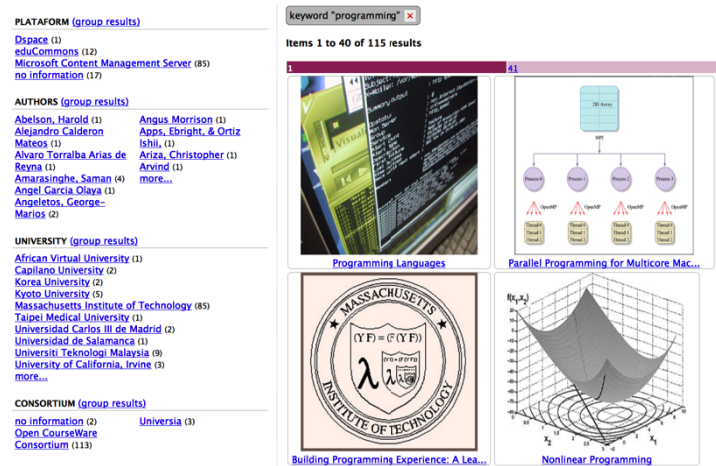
PLATAFORM (group results)
Dspace (1)
eduCommons (12)
Microsoft Content Management Server (85)
no information (17)

AUTHORS (group results)
Abelson, Harold (1)
Alejandro Calderon Mateos (1)
Alvaro Torralba Arias de Reyna (1)
Amarasinghe, Saman (4)
Angel Garcia Olaya (1)
Angeletos, George-Marios (2)
Angus Morrison (1)
Apps, Ebright, & Ortiz (1)
Ishii, (1)
Ariza, Christopher (1)
Arvind (1)
more...

UNIVERSITY (group results)
African Virtual University (1)
Capilano University (2)
Korea University (2)
Kyoto University (5)
Massachusetts Institute of Technology (85)
Taipei Medical University (1)
Universidad Carlos III de Madrid (2)
Universidad de Salamanca (1)
Universiti Teknologi Malaysia (9)
University of California, Irvine (3)
more...

CONSORTIUM (group results)
no information (2)
Open CourseWare Consortium (113)
Universia (3)

keyword "programming" ×

Items 1 to 40 of 115 results

1 41

Programming Languages
Parallel Programming for Multicore Mac...
Building Programming Experience: A Lea...
Nonlinear Programming

2D Array
MPI
Process 0
Process 1
Process 2
Process 3
OpenMP
Thread 0
Thread 1
Thread 2
Thread 3

MASSACHUSETTS INSTITUTE OF TECHNOLOGY
(Y F) = (F (Y F))
λ

$f(x_1,x_2)$
$x_2$
$x_1$